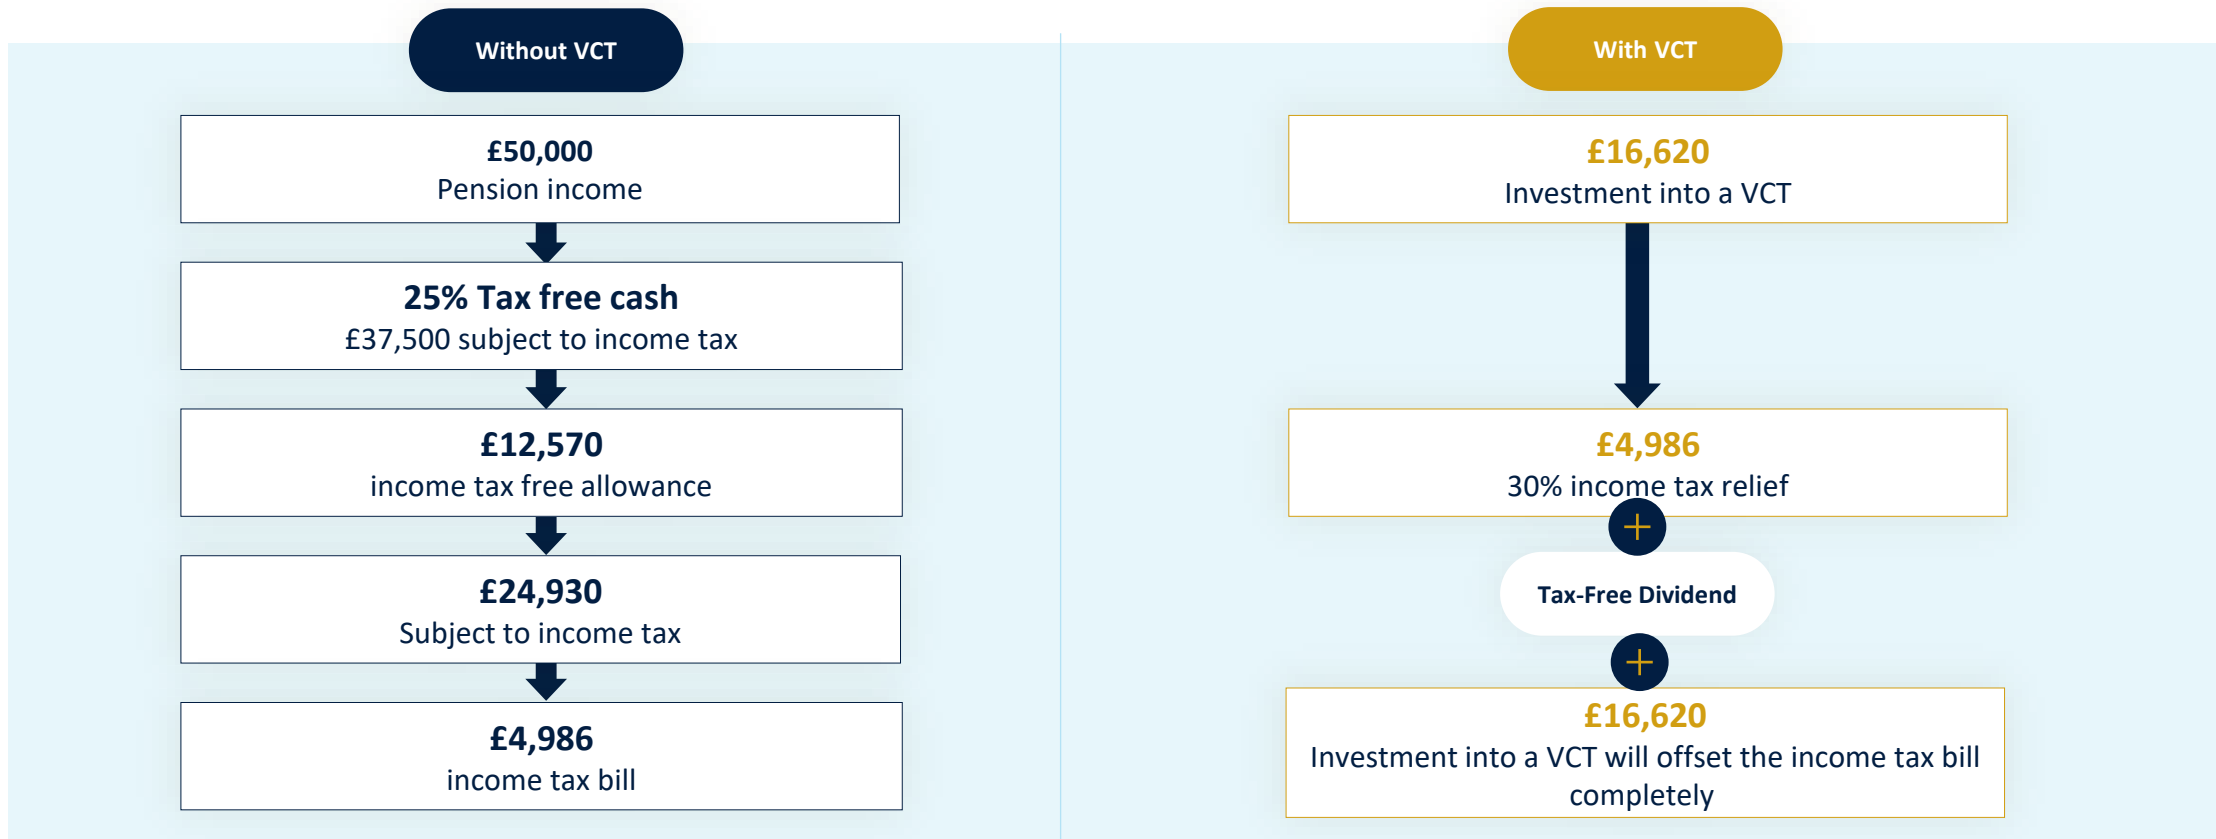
Without VCT

£50,000
Pension income

25% Tax free cash
£37,500 subject to income tax

£12,570
income tax free allowance

£24,930
Subject to income tax

£4,986
income tax bill

With VCT

£16,620
Investment into a VCT

£4,986
30% income tax relief

+

Tax-Free Dividend

+

£16,620
Investment into a VCT will offset the income tax bill completely